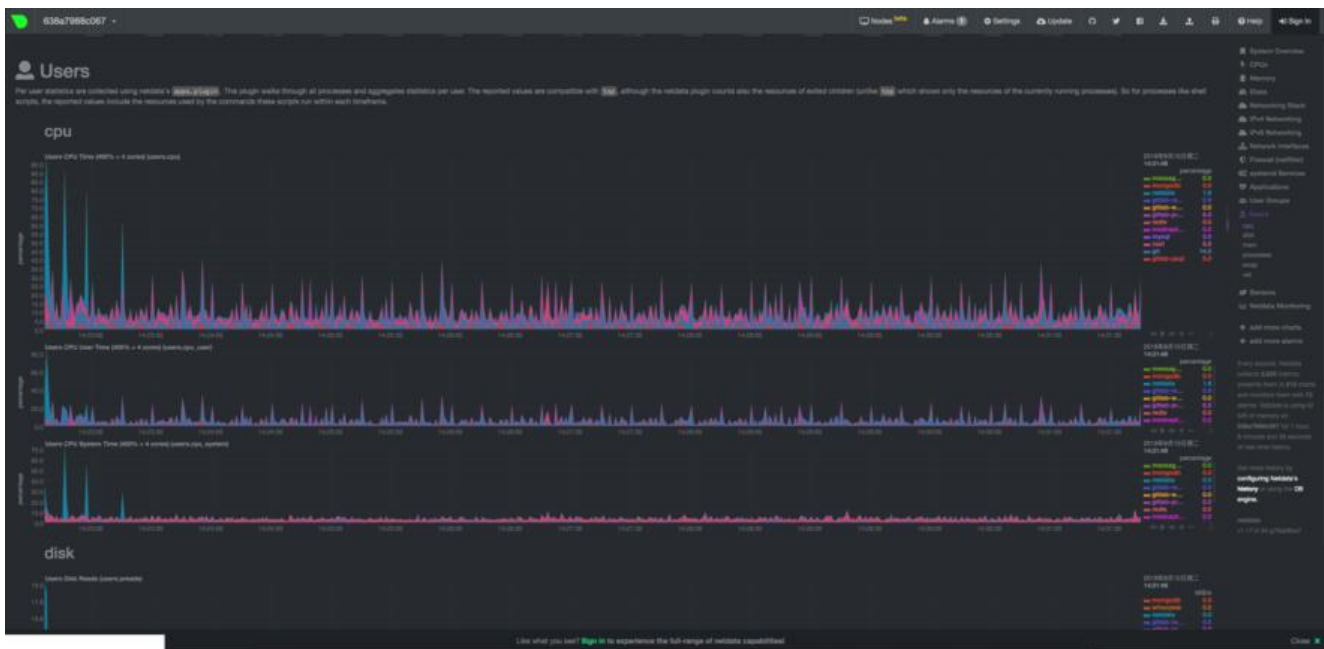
638a7988c067 ▾

Nodes beta   Alarms   Settings   Update   Help   Sign In

Users

Per user statistics are collected using netdata's apps.plugin. This plugin walks through all processes and aggregates statistics per user. The reported values are compatible with top, although the netdata plugin counts also the resources of exited children (unlike top which shows only the resources of the currently running processes). So for processes like shell scripts, the reported values include the resources used by the commands these scripts run within each timeframe.

cpu

Users CPU Time (400% = 4 cores) (users.cpu)

percentage

Users CPU User Time (400% = 4 cores) (users.cpu_user)

percentage

Users CPU System Time (400% = 4 cores) (users.cpu_system)

percentage

disk

Users Disk Reads (users.preads)

System Overview
CPUs
Memory
Disks
Networking Stack
IPv4 Networking
IPv6 Networking
Network Interfaces
Firewall (netfilter)
systemd Services
Applications
User Groups
Users
cpu
disk
mem
processes
swap
net
Sensors
Netdata Monitoring
add more charts
add more alarms

Get more history by configuring Netdata's history or using the DB engine.

Like what you see? Sign In to experience the full-range of netdata capabilities!

Close